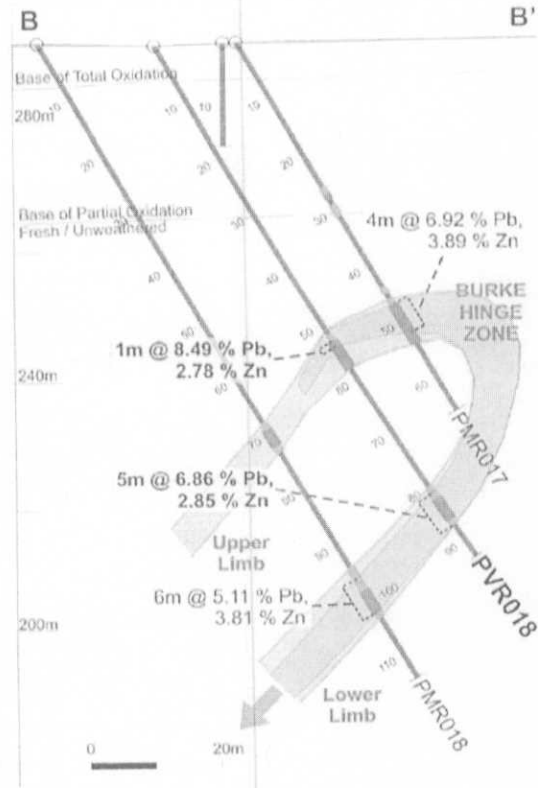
B

B'

Base of Total Oxidation

280m

10

10

10

20

20

20

Base of Partial Oxidation
Fresh / Unweathered

30

30

30

4m @ 6.92 % Pb,
3.89 % Zn

40

40

40

BURKE
HINGE
ZONE

50

50

1m @ 8.49 % Pb,
2.78 % Zn

60

60

240m

60

PMR017

70

70

5m @ 6.86 % Pb,
2.85 % Zn

80

80

Upper
Limb

90

90

PVR018

6m @ 5.11 % Pb,
3.81 % Zn

100

200m

110

Lower
Limb

PMR018

0

20m